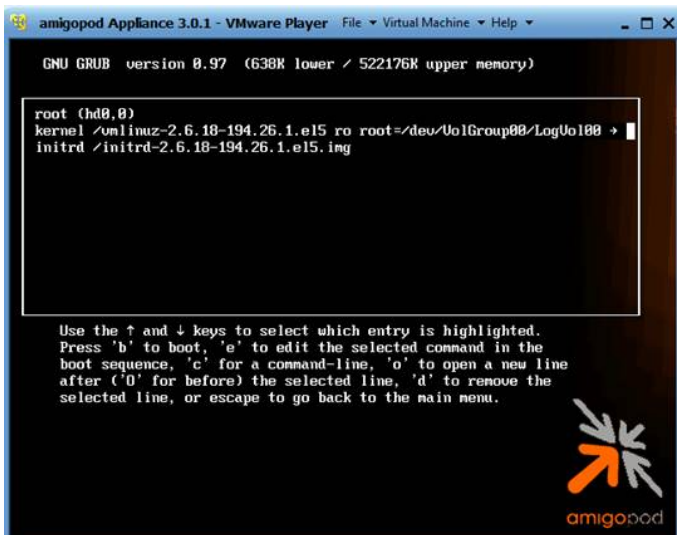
amigopod Appliance 3.0.1 - VMware Player File ▾ Virtual Machine ▾ Help ▾

GNU GRUB version 0.97 (638K lower / 522176K upper memory)

root (hd0,0)
kernel /vmlinuz-2.6.18-194.26.1.el5 ro root=/dev/VolGroup00/LogVol00 →
initrd /initrd-2.6.18-194.26.1.el5.img

Use the ↑ and ↓ keys to select which entry is highlighted. Press 'b' to boot, 'e' to edit the selected command in the boot sequence, 'c' for a command-line, 'o' to open a new line after ('O' for before) the selected line, 'd' to remove the selected line, or escape to go back to the main menu.

amigopod